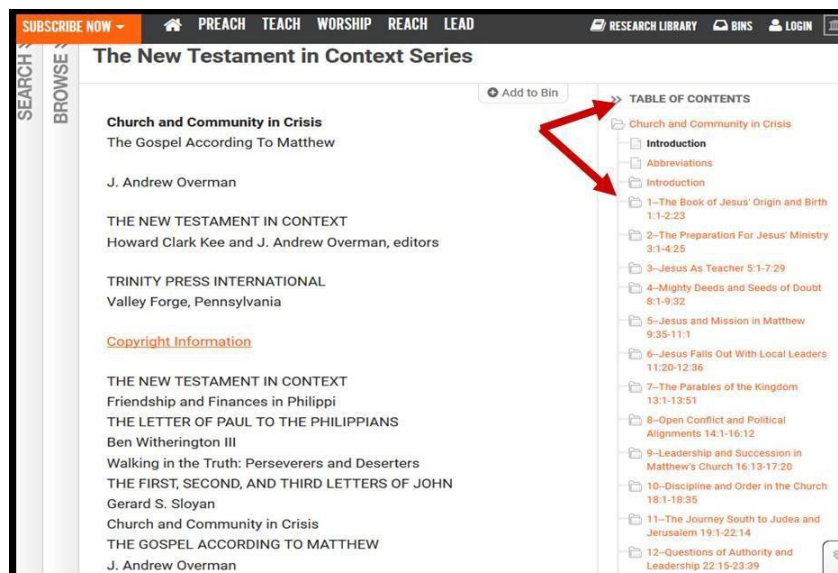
SUBSCRIBE NOW ▾ PREACH TEACH WORSHIP REACH LEAD RESEARCH LIBRARY BINS LOGIN

SEARCH » BROWSE »

The New Testament in Context Series

Add to Bin

Church and Community in Crisis
The Gospel According To Matthew

J. Andrew Overman

THE NEW TESTAMENT IN CONTEXT
Howard Clark Kee and J. Andrew Overman, editors

TRINITY PRESS INTERNATIONAL
Valley Forge, Pennsylvania

Copyright Information

THE NEW TESTAMENT IN CONTEXT
Friendship and Finances in Philippi
THE LETTER OF PAUL TO THE PHILIPPIANS
Ben Witherington III
Walking in the Truth: Perseverers and Deserters
THE FIRST, SECOND, AND THIRD LETTERS OF JOHN
Gerard S. Sloyan
Church and Community in Crisis
THE GOSPEL ACCORDING TO MATTHEW
J. Andrew Overman

» TABLE OF CONTENTS
Church and Community in Crisis
Introduction
Abbreviations
Introduction
1–The Book of Jesus' Origin and Birth 1:1-2:23
2–The Preparation For Jesus' Ministry 3:1-4:25
3–Jesus As Teacher 5:1-7:29
4–Mighty Deeds and Seeds of Doubt 8:1-9:32
5–Jesus and Mission in Matthew 9:35-11:1
6–Jesus Falls Out With Local Leaders 11:20-12:36
7–The Parables of the Kingdom 13:1-13:51
8–Open Conflict and Political Alignments 14:1-16:12
9–Leadership and Succession in Matthew's Church 16:13-17:20
10–Discipline and Order in the Church 18:1-18:35
11–The Journey South to Judea and Jerusalem 19:1-22:14
12–Questions of Authority and Leadership 22:15-23:39